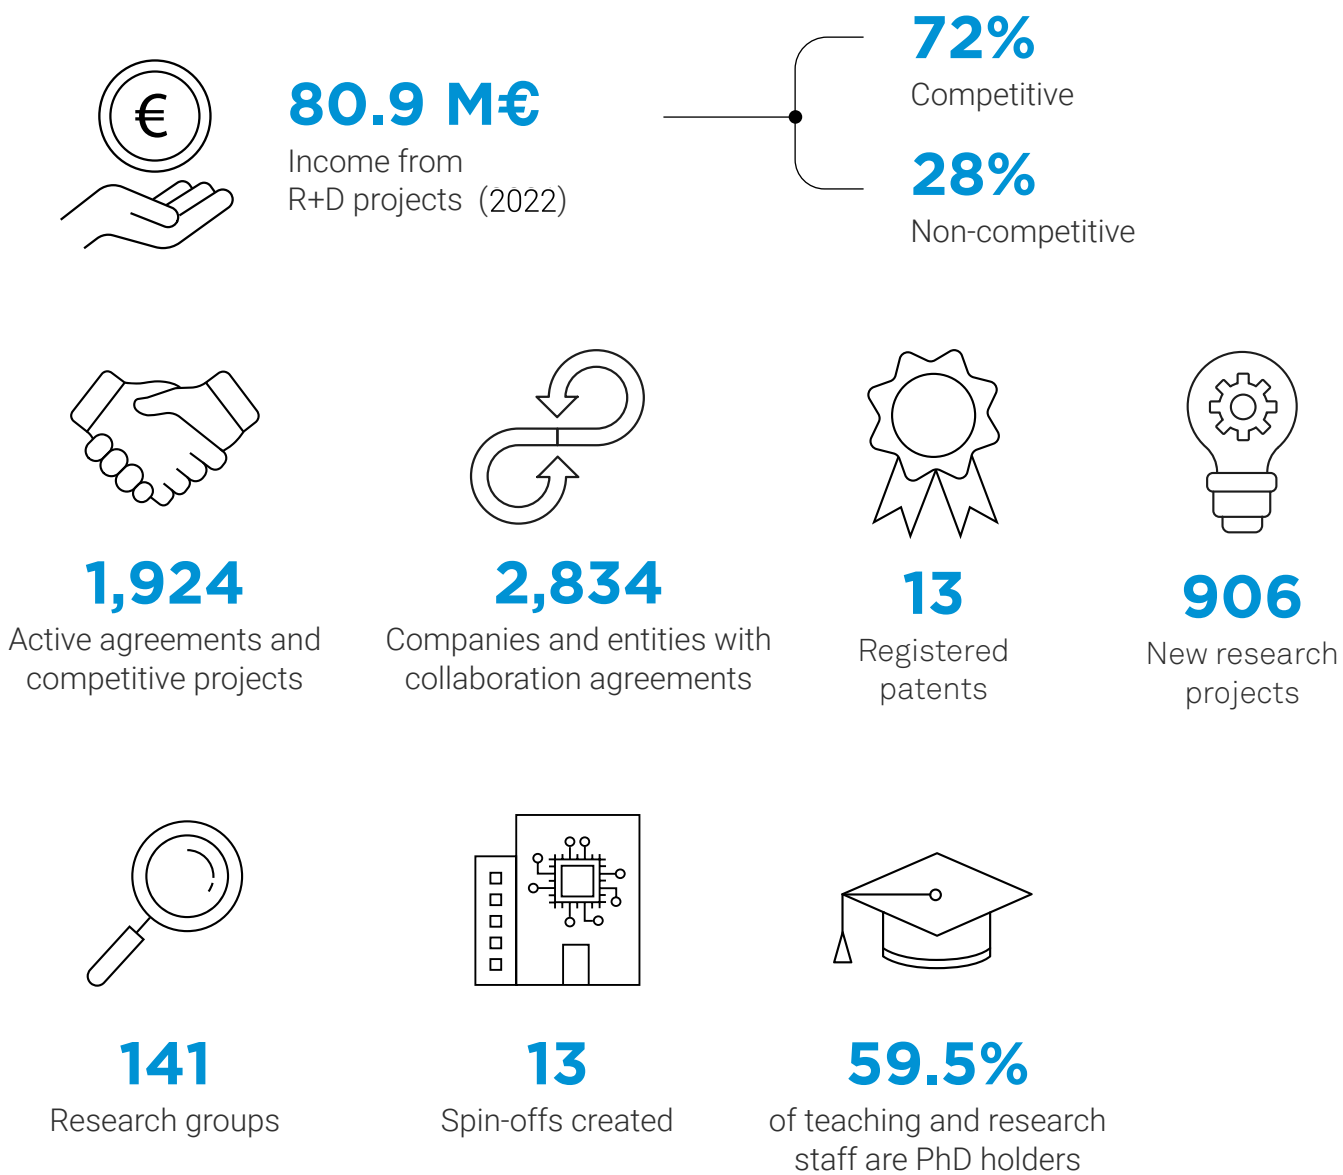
€

80.9 M€
Income from R+D projects (2022)

72%
Competitive

28%
Non-competitive

1,924
Active agreements and competitive projects

2,834
Companies and entities with collaboration agreements

13
Registered patents

906
New research projects

141
Research groups

13
Spin-offs created

59.5%
of teaching and research staff are PhD holders